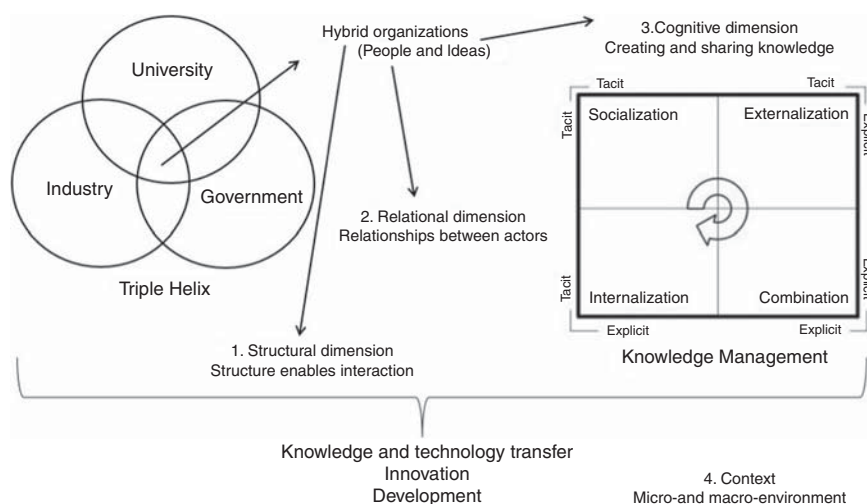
University

Industry

Government

Triple Helix

Hybrid organizations
(People and Ideas)

3.Cognitive dimension
Creating and sharing knowledge

2. Relational dimension
Relationships between actors

1. Structural dimension
Structure enables interaction

Tacit

Tacit

Tacit

Explicit

Socialization

Externalization

Internalization

Combination

Tacit

Explicit

Explicit

Explicit

Knowledge Management

Knowledge and technology transfer
Innovation
Development

4. Context
Micro-and macro-environment